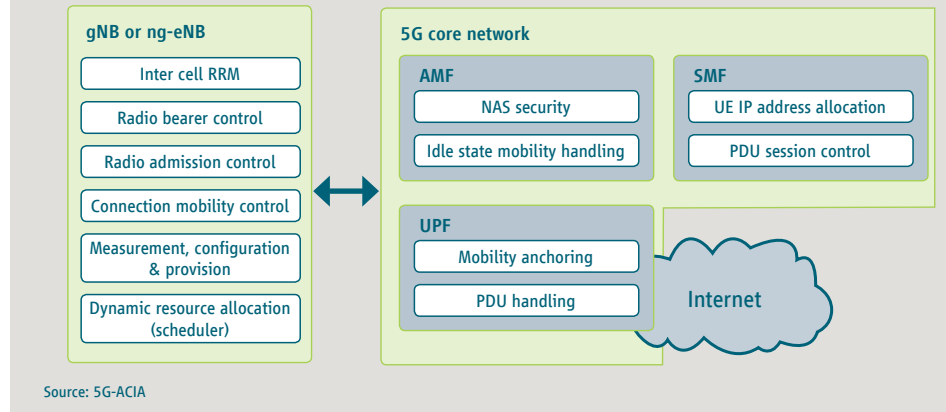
gNB or ng-eNB

Inter cell RRM

Radio bearer control

Radio admission control

Connection mobility control

Measurement, configuration & provision

Dynamic resource allocation (scheduler)

5G core network

AMF

NAS security

Idle state mobility handling

SMF

UE IP address allocation

PDU session control

UPF

Mobility anchoring

PDU handling

Internet

Source: 5G-ACIA